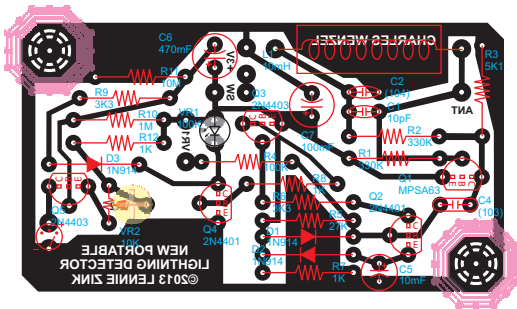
CHARLES WENZEL
C6
470mF
R11
10M
R9
3K3
R10
1M
R12
1K
D3
1N914
VR1
1M
+3V
SW
Q3
2N4403
L1
10mH
C2
(104)
C3
10pF
R2
330K
ANT
R3
5K1
C7
100mF
R1
220K
R4
100K
R5
1K
R6
27K
R7
1K
Q1
MPSA63
Q2
2N4401
C4
(103)
Q4
2N4401
D1
1N914
D2
1N914
C5
10mF
VR2
1K
2N4403
NEW PORTABLE
LIGHTNING DETECTOR
©2013 LENNIE ZINK